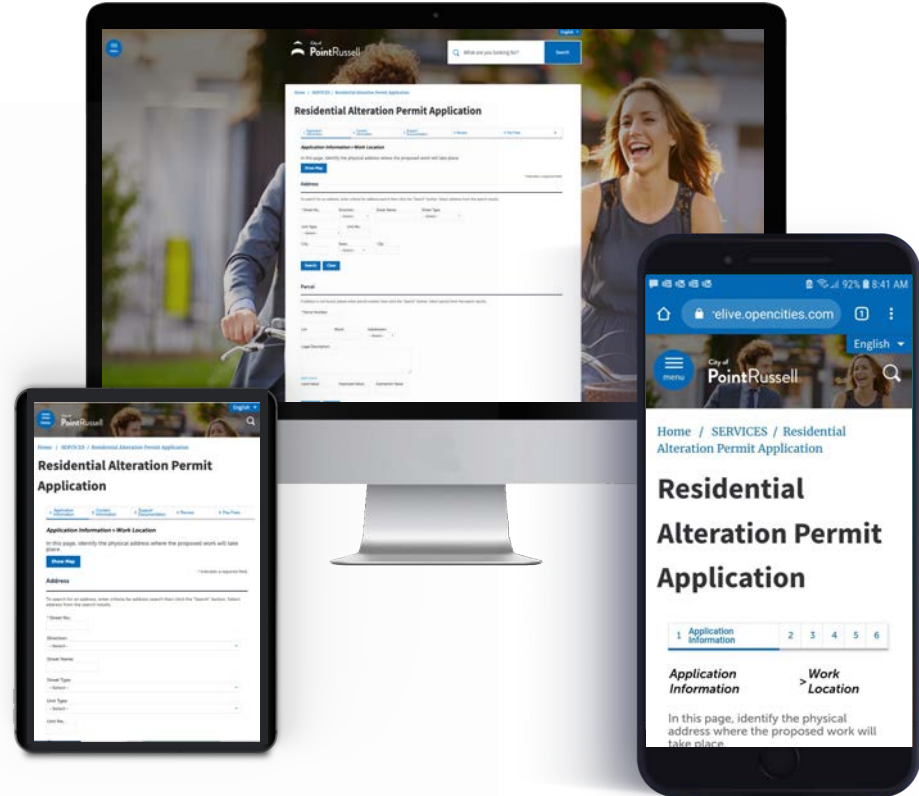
City of PointRussell

What are you looking for?

Search

English

Home / SERVICES / Residential Alteration Permit Application

Residential Alteration Permit Application

Application Information > Work Location

In this page, identify the physical address where the proposed work will take place.

Show Map

Address

Search

Clear

Parcel

City of PointRussell

English

Home / SERVICES / Residential Alteration Permit Application

Residential Alteration Permit Application

Application Information > Work Location

In this page, identify the physical address where the proposed work will take place.

Show Map

Address

To search for an address, enter criteria for address search then click the "Search" button. Select address from the search results.

* Street No.

Direction

-- Select --

Street Name

Street Type

-- Select --

Unit Type

-- Select --

Unit No.

92% 8:41 AM

elive.opencities.com

1

English

menu

City of PointRussell

Home / SERVICES / Residential Alteration Permit Application

Residential Alteration Permit Application

1 Application Information 2 3 4 5 6

Application Information > Work Location

In this page, identify the physical address where the proposed work will take place.